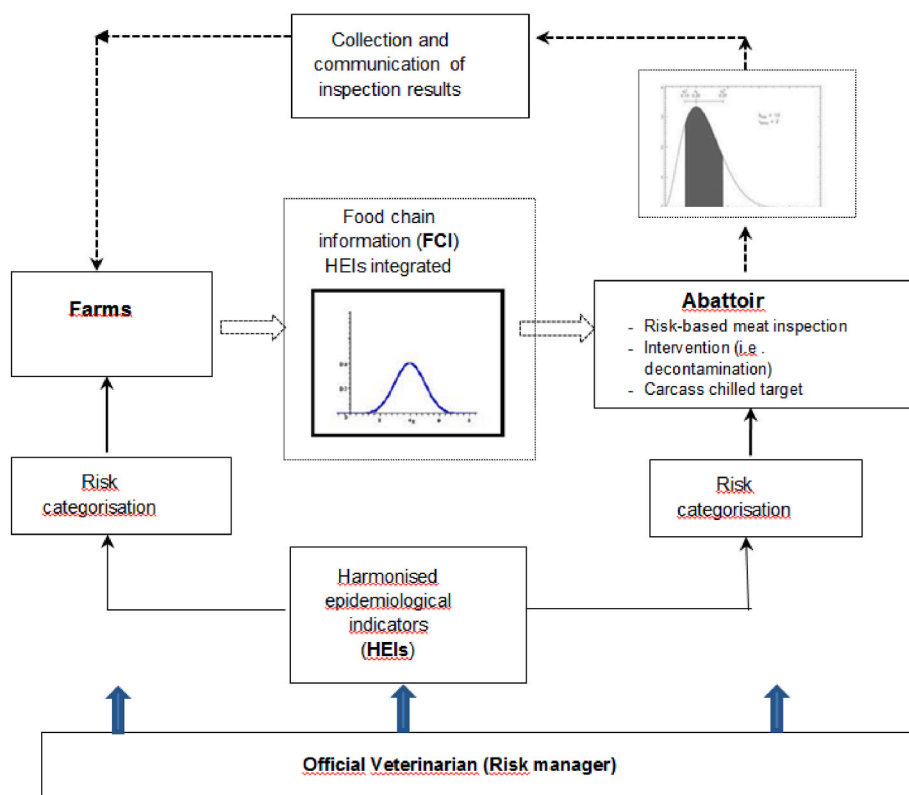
Collection and communication of inspection results

Food chain information (**FCI**) HEIs integrated

Farms

Abattoir
- Risk-based meat inspection
- Intervention (i.e . decontamination)
- Carcass chilled target

Risk categorisation

Risk categorisation

Harmonised epidemiological indicators (**HEIs**)

Official Veterinarian (Risk manager)